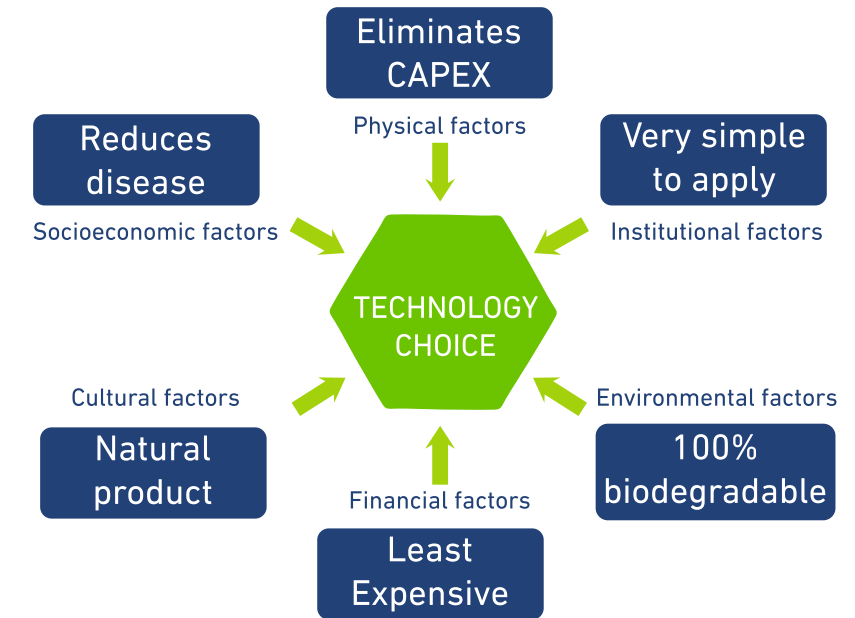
Eliminates CAPEX

Physical factors

Reduces disease

Very simple to apply

Socioeconomic factors

Institutional factors

TECHNOLOGY CHOICE

Cultural factors

Environmental factors

Natural product

100% biodegradable

Financial factors

Least Expensive